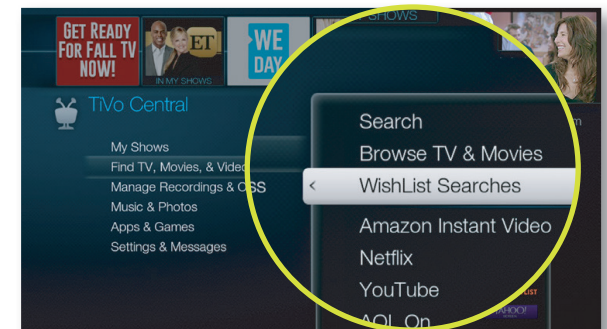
GET READY FOR FALL TV NOW!

ET

IN MY SHOWS

WE DAY

SHOWS

TiVo Central

My Shows
Find TV, Movies, & Video
Manage Recordings & CSS
Music & Photos
Apps & Games
Settings & Messages

m

Search
Browse TV & Movies
<
WishList Searches
Amazon Instant Video
Netflix
YouTube
AOL On

LIST
YAHOO!